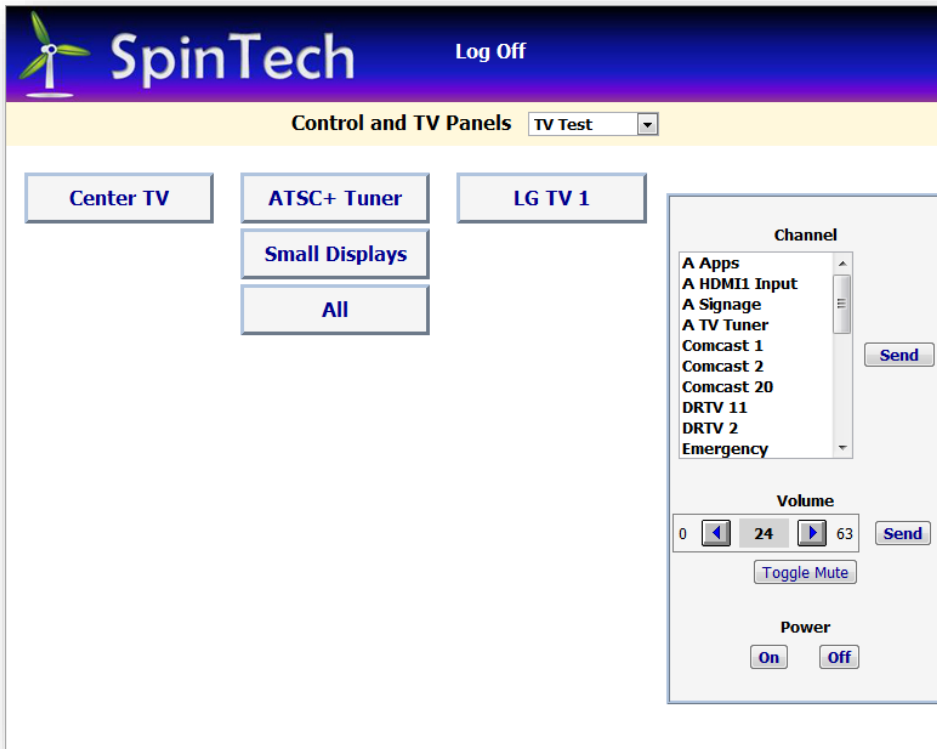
SpinTech

Log Off

Control and TV Panels TV Test

Center TV

ATSC+ Tuner

LG TV 1

Small Displays

All

Channel

A Apps
A HDMI1 Input
A Signage
A TV Tuner
Comcast 1
Comcast 2
Comcast 20
DRTV 11
DRTV 2
Emergency

Send

Volume

0 24 63

Send

Toggle Mute

Power

On Off